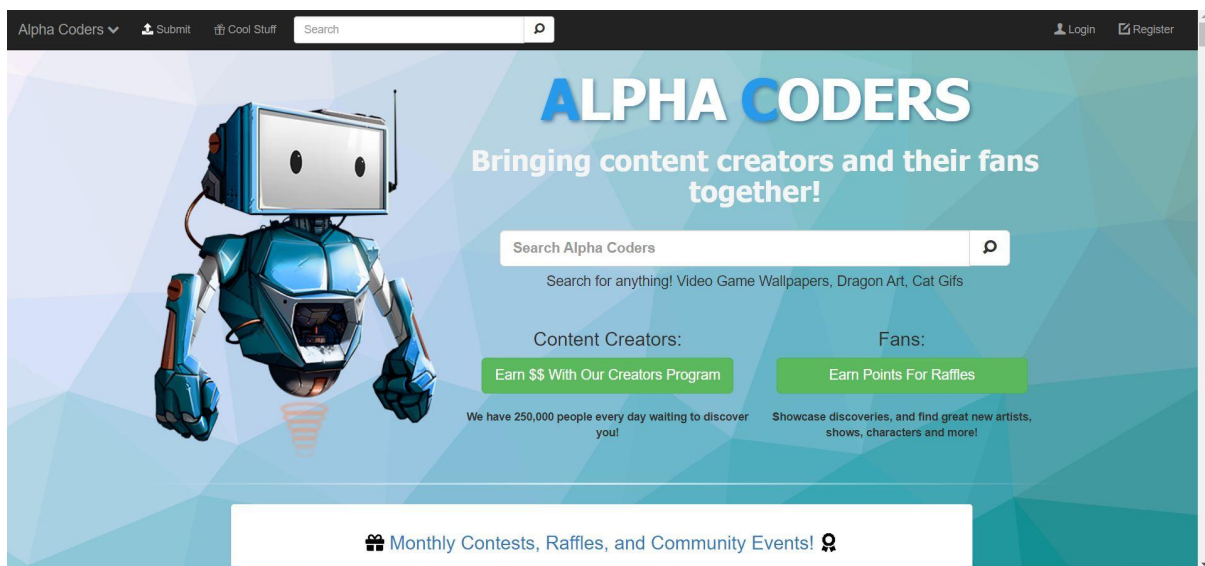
Alpha Coders Submit Cool Stuff Search Login Register

ALPHA CODERS

Bringing content creators and their fans together!

Search Alpha Coders

Search for anything! Video Game Wallpapers, Dragon Art, Cat Gifs

Content Creators:

Earn $$ With Our Creators Program

We have 250,000 people every day waiting to discover you!

Fans:

Earn Points For Raffles

Showcase discoveries, and find great new artists, shows, characters and more!

Monthly Contests, Raffles, and Community Events!